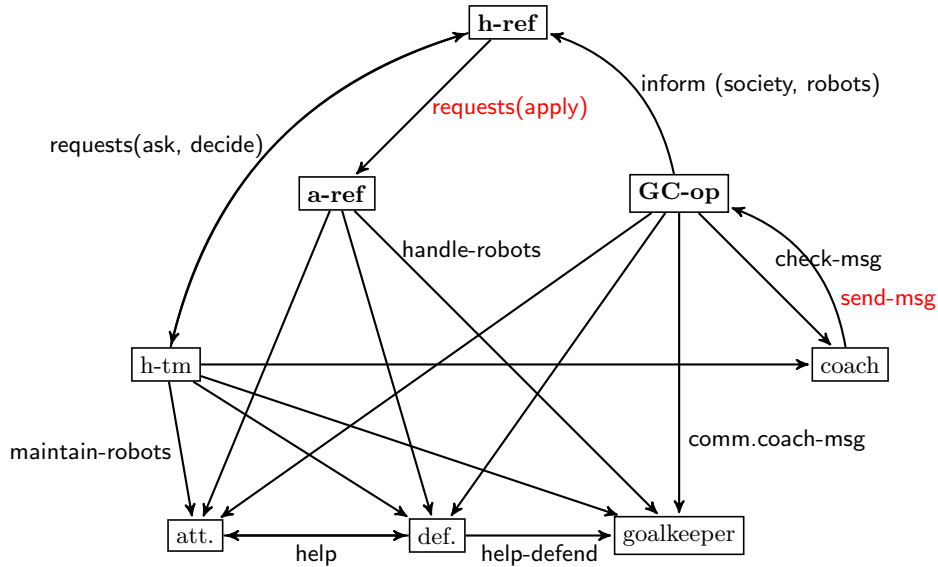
h-ref

requests(apply)

inform (society, robots)

requests(ask, decide)

a-ref

GC-op

handle-robots

check-msg

send-msg

h-tm

coach

maintain-robots

comm.coach-msg

att.

def.

goalkeeper

help

help-defend